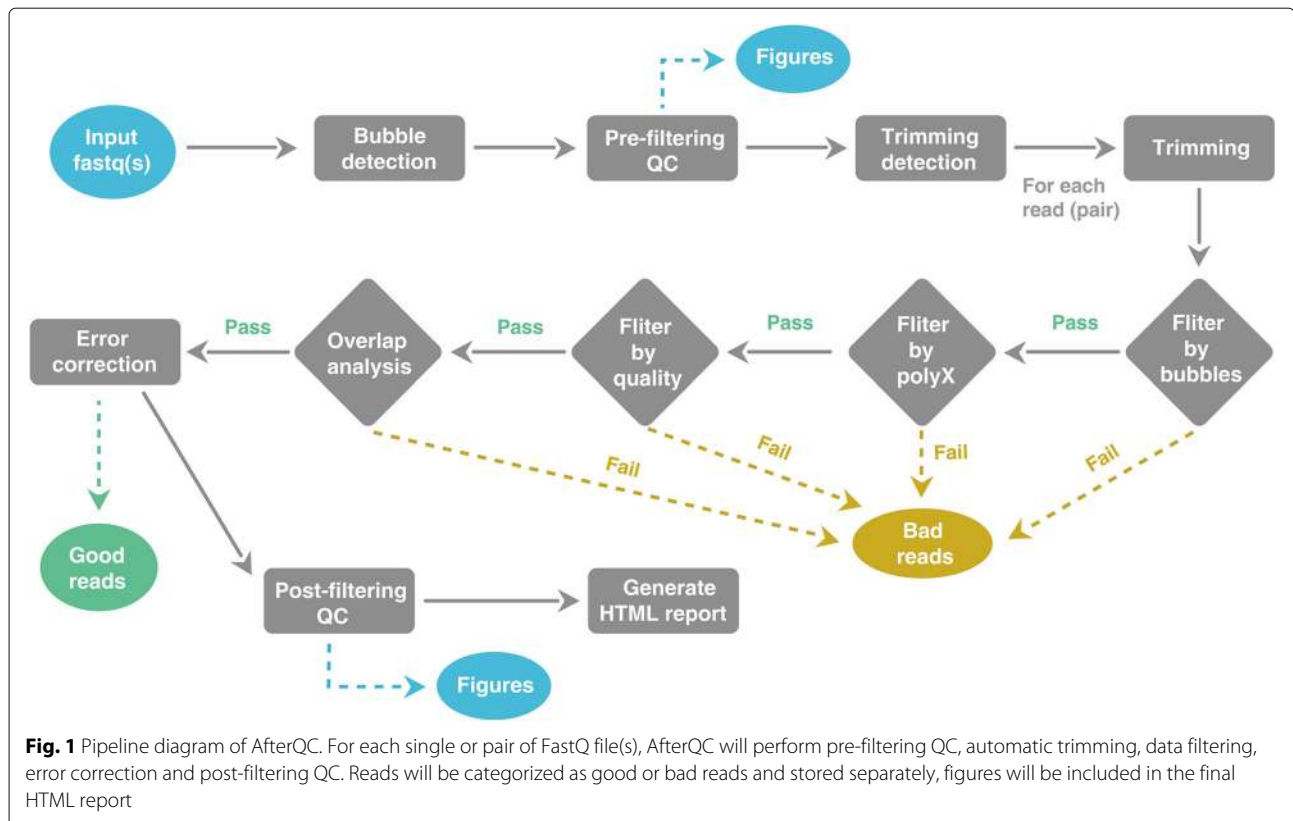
Figures

Input fastq(s)

Bubble detection

Pre-filtering QC

Trimming detection

Trimming

For each read (pair)

Fliter by bubbles

Pass

Fliter by polyX

Pass

Fliter by quality

Pass

Overlap analysis

Pass

Error correction

Fail

Fail

Fail

Fail

Bad reads

Good reads

Post-filtering QC

Generate HTML report

Figures

**Fig. 1** Pipeline diagram of AfterQC. For each single or pair of FastQ file(s), AfterQC will perform pre-filtering QC, automatic trimming, data filtering, error correction and post-filtering QC. Reads will be categorized as good or bad reads and stored separately, figures will be included in the final HTML report